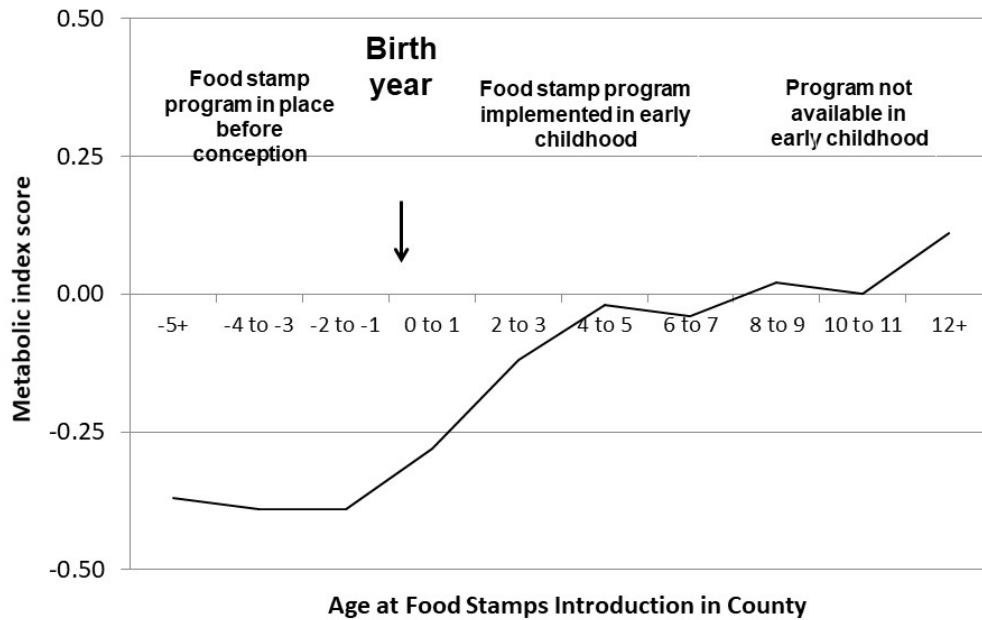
0.50

0.25

0.00

-0.25

-0.50

Metabolic index score

Food stamp program in place before conception

Birth year

Food stamp program implemented in early childhood

Program not available in early childhood

-5+
-4 to -3
-2 to -1
0 to 1
2 to 3
4 to 5
6 to 7
8 to 9
10 to 11
12+

Age at Food Stamps Introduction in County